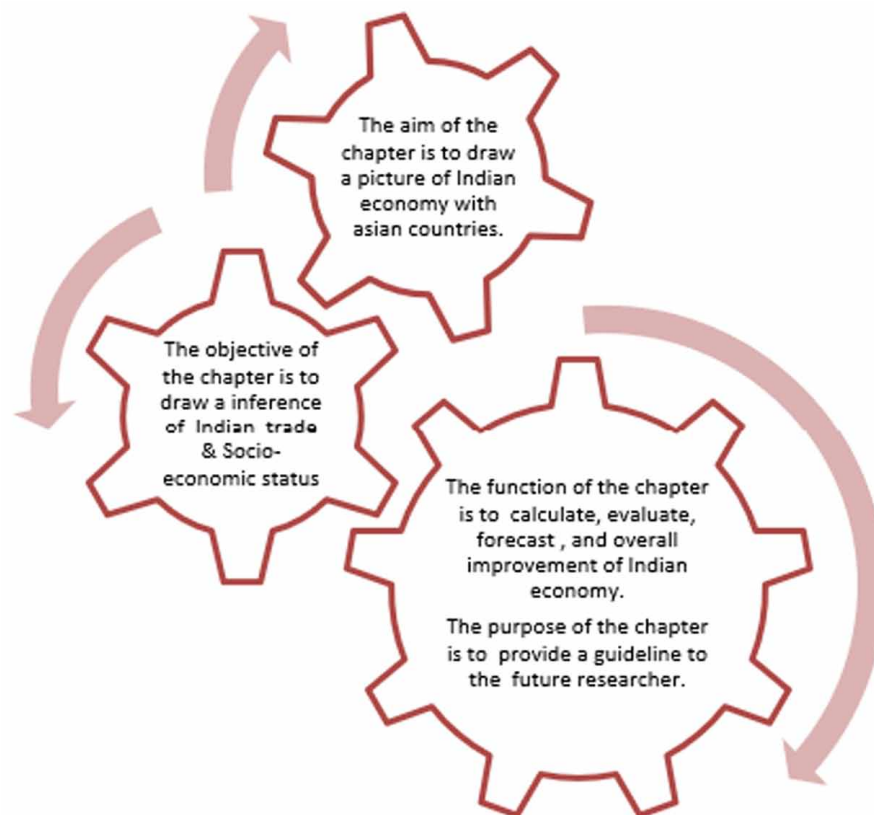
The aim of the chapter is to draw a picture of Indian economy with asian countries.

The objective of the chapter is to draw a inference of Indian trade & Socio-economic status

The function of the chapter is to calculate, evaluate, forecast , and overall improvement of Indian economy.

The purpose of the chapter is to provide a guideline to the future researcher.